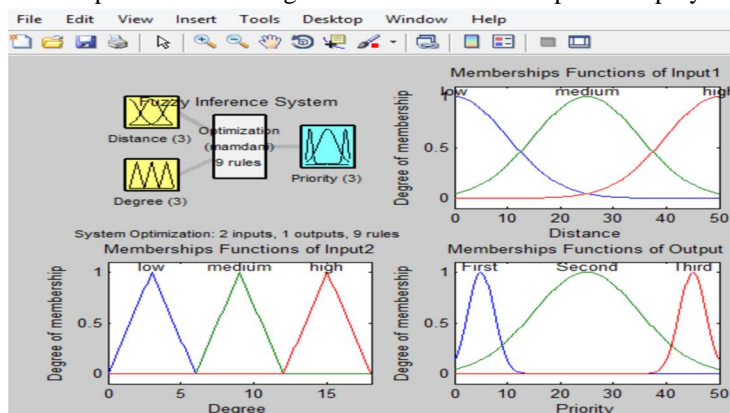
File Edit View Insert Tools Desktop Window Help

Fuzzy Inference System

Distance (3)

Degree (3)

Optimization (mamdani) 9 rules

Priority (3)

System Optimization: 2 inputs, 1 outputs, 9 rules

Memberships Functions of Input1

low medium high

Degree of membership

1 0.5 0

0 10 20 30 40 50

Distance

Memberships Functions of Input2

low medium high

Degree of membership

1 0.5 0

0 5 10 15

Degree

Memberships Functions of Output

First Second Third

Degree of membership

1 0.5 0

0 10 20 30 40 50

Priority